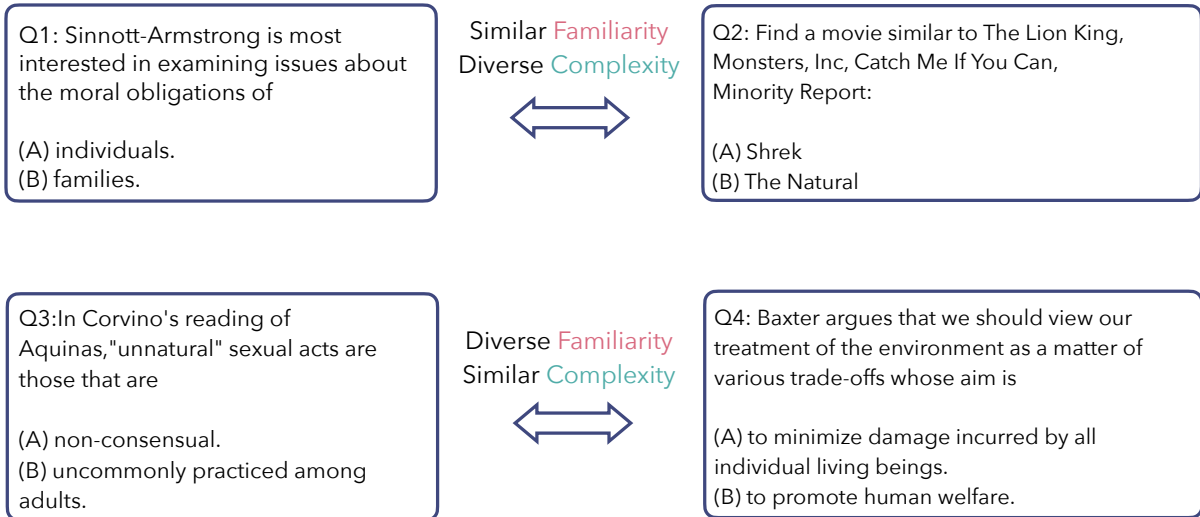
Q1: Sinnott-Armstrong is most interested in examining issues about the moral obligations of

(A) individuals.
(B) families.

Similar Familiarity
Diverse Complexity

Q2: Find a movie similar to The Lion King, Monsters, Inc, Catch Me If You Can, Minority Report:

(A) Shrek
(B) The Natural

Q3:In Corvino's reading of Aquinas,"unnatural" sexual acts are those that are

(A) non-consensual.
(B) uncommonly practiced among adults.

Diverse Familiarity
Similar Complexity

Q4: Baxter argues that we should view our treatment of the environment as a matter of various trade-offs whose aim is

(A) to minimize damage incurred by all individual living beings.
(B) to promote human welfare.